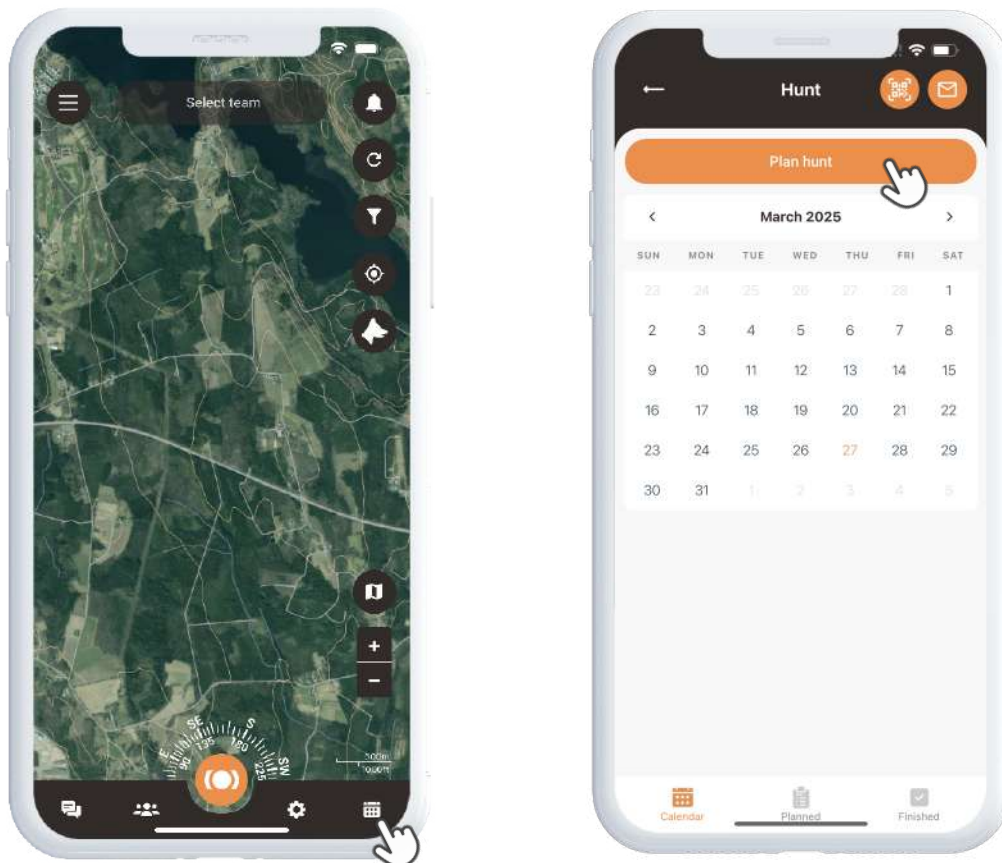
Select team

E 90 SE 135 180 S 225 SW

500m
1000ft

Hunt

Plan hunt

‹ March 2025 ›

| SUN | MON | TUE | WED | THU | FRI | SAT |
|---|---|---|---|---|---|---|
| 23 | 24 | 25 | 26 | 27 | 28 | 1 |
| 2 | 3 | 4 | 5 | 6 | 7 | 8 |
| 9 | 10 | 11 | 12 | 13 | 14 | 15 |
| 16 | 17 | 18 | 19 | 20 | 21 | 22 |
| 23 | 24 | 25 | 26 | 27 | 28 | 29 |
| 30 | 31 | 1 | 2 | 3 | 4 | 5 |

Calendar Planned Finished